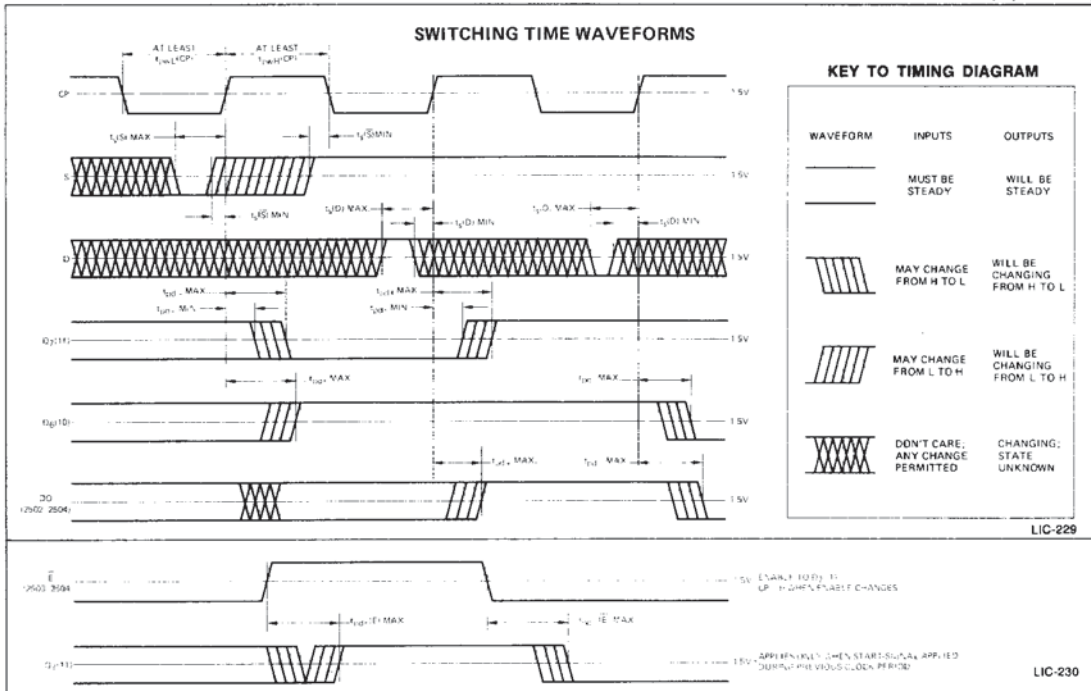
SWITCHING TIME WAVEFORMS

AT LEAST $t_{pwL}(CP)$

AT LEAST $t_{pwH}(CP)$

CP

1.5V

$t_s(S)$ MAX

$t_h(\bar{S})$ MIN

S

1.5V

$t_s(\bar{S})$ MIN

$t_s(D)$ MAX

$t_h(D)$ MIN

$t_s(D)$ MAX

$t_h(D)$ MIN

D

1.5V

$t_{pd-}$ MAX

$t_{pd-}$ MIN

$t_{pd+}$ MAX

$t_{pd+}$ MIN

$Q_7(11)$

1.5V

$t_{pd}$ MAX

$t_{pd}$ MAX

$Q_8(10)$

1.5V

$t_{pd+}$ MAX

$t_{pd-}$ MAX

DO (2502 2504)

1.5V

KEY TO TIMING DIAGRAM

| WAVEFORM | INPUTS | OUTPUTS |
|---|---|---|
| | MUST BE STEADY | WILL BE STEADY |
| | MAY CHANGE FROM H TO L | WILL BE CHANGING FROM H TO L |
| | MAY CHANGE FROM L TO H | WILL BE CHANGING FROM L TO H |
| | DON'T CARE; ANY CHANGE PERMITTED | CHANGING; STATE UNKNOWN |

LIC-229

$\bar{E}$ (2503 2504)

1.5V ENABLE TO $Q_7$ IF CP = H WHEN ENABLE CHANGES

$t_{pd}(\bar{E})$ MAX

$t_{pd}(\bar{E})$ MAX

$Q_7(11)$

1.5V APPLIES ONLY WHEN START-SIGNAL APPLIED DURING PREVIOUS CLOCK PERIOD

LIC-230